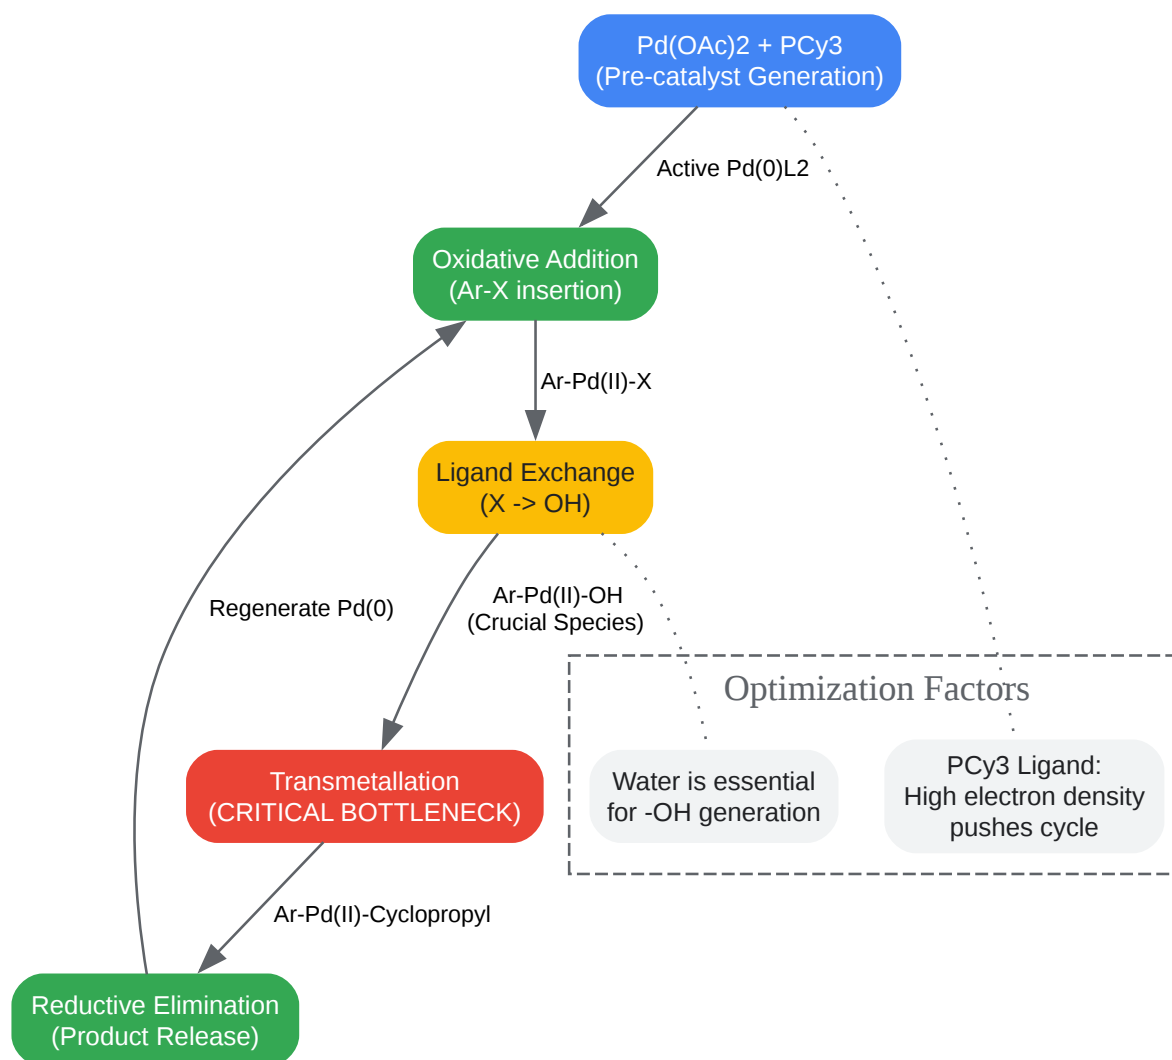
Pd(OAc)2 + PCy3
(Pre-catalyst Generation)

Active Pd(0)L2

Oxidative Addition
(Ar-X insertion)

Ar-Pd(II)-X

Ligand Exchange
(X -> OH)

Regenerate Pd(0)

Ar-Pd(II)-OH
(Crucial Species)

Optimization Factors

Transmetallation
(CRITICAL BOTTLENECK)

Water is essential
for -OH generation

PCy3 Ligand:
High electron density
pushes cycle

Ar-Pd(II)-Cyclopropyl

Reductive Elimination
(Product Release)